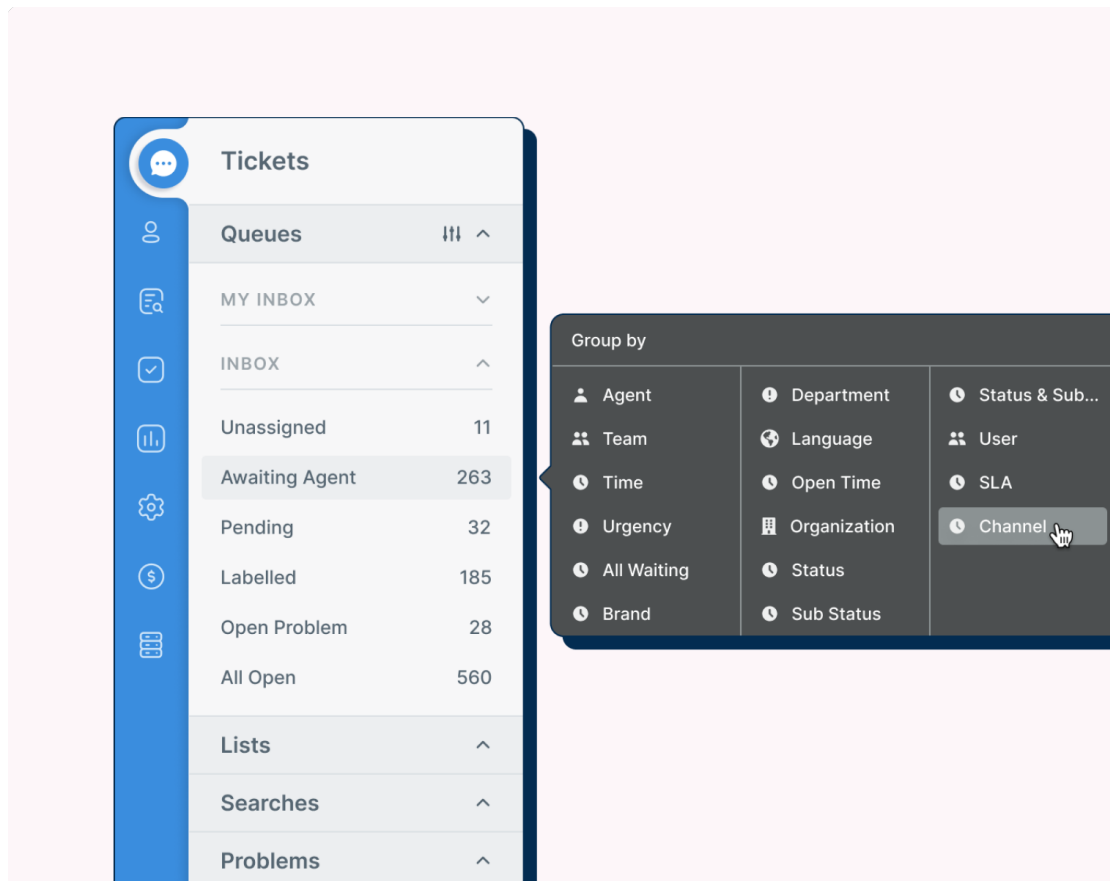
Tickets

Queues

MY INBOX

INBOX

| | |
|---|---|
| Unassigned | 11 |
| Awaiting Agent | 263 |
| Pending | 32 |
| Labelled | 185 |
| Open Problem | 28 |
| All Open | 560 |

Lists

Searches

Problems

Group by

| | | |
|---|---|---|
| Agent | Department | Status & Sub... |
| Team | Language | User |
| Time | Open Time | SLA |
| Urgency | Organization | Channel |
| All Waiting | Status | |
| Brand | Sub Status | |